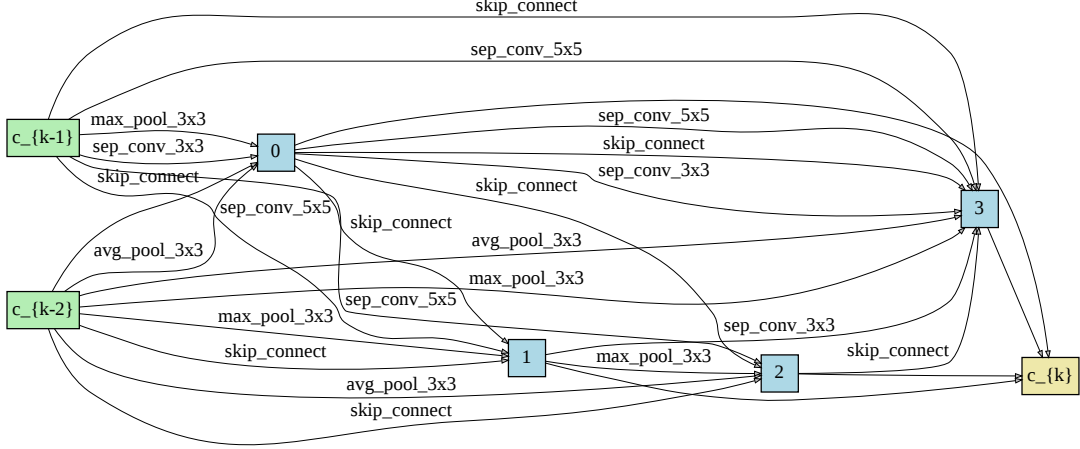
skip_connect

sep_conv_5x5

c_{k-1}

max_pool_3x3

sep_conv_3x3

skip_connect

0

sep_conv_5x5

skip_connect

skip_connect

sep_conv_3x3

skip_connect

sep_conv_5x5

3

avg_pool_3x3

avg_pool_3x3

max_pool_3x3

c_{k-2}

sep_conv_5x5

max_pool_3x3

sep_conv_3x3

skip_connect

1

max_pool_3x3

skip_connect

2

c_{k}

avg_pool_3x3

skip_connect